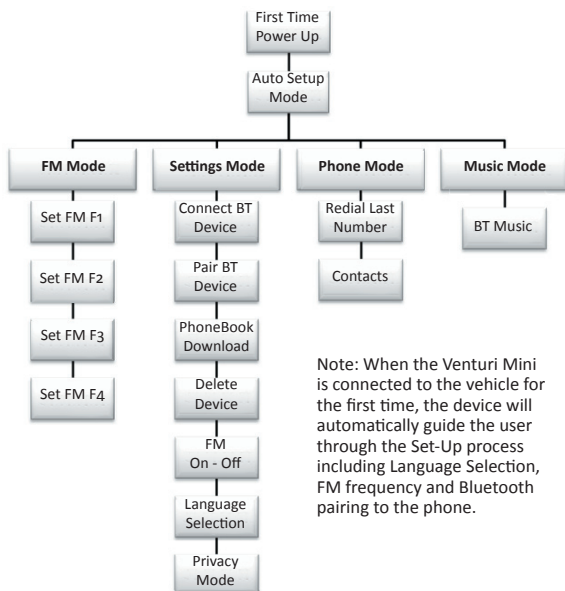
First Time Power Up

Auto Setup Mode

FM Mode

Set FM F1

Set FM F2

Set FM F3

Set FM F4

Settings Mode

Connect BT Device

Pair BT Device

PhoneBook Download

Delete Device

FM On - Off

Language Selection

Privacy Mode

Phone Mode

Redial Last Number

Contacts

Music Mode

BT Music

Note: When the Venturi Mini is connected to the vehicle for the first time, the device will automatically guide the user through the Set-Up process including Language Selection, FM frequency and Bluetooth pairing to the phone.